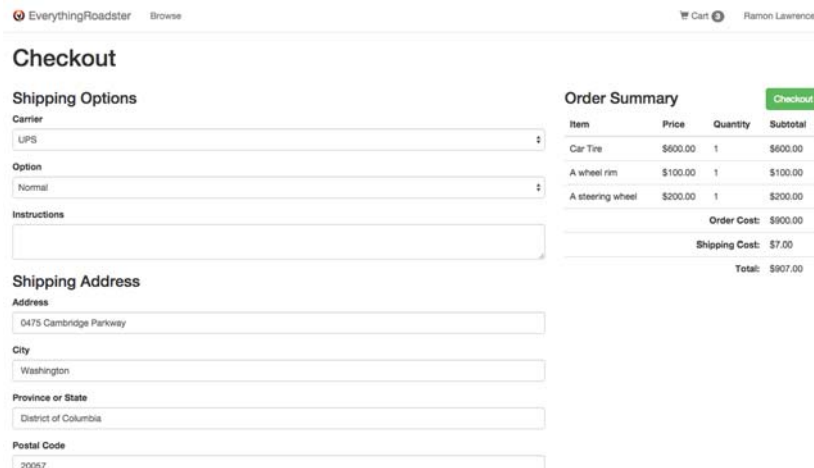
EverythingRoadster Browse

Cart 3 Ramon Lawrence

Checkout

Shipping Options

Carrier

UPS

Option

Normal

Instructions

Shipping Address

Address

0475 Cambridge Parkway

City

Washington

Province or State

District of Columbia

Postal Code

20057

Order Summary

Checkout

| Item | Price | Quantity | Subtotal |
|---|---|---|---|
| Car Tire | \$600.00 | 1 | \$600.00 |
| A wheel rim | \$100.00 | 1 | \$100.00 |
| A steering wheel | \$200.00 | 1 | \$200.00 |
| | | Order Cost: | \$900.00 |
| | | Shipping Cost: | \$7.00 |
| | | Total: | \$907.00 |